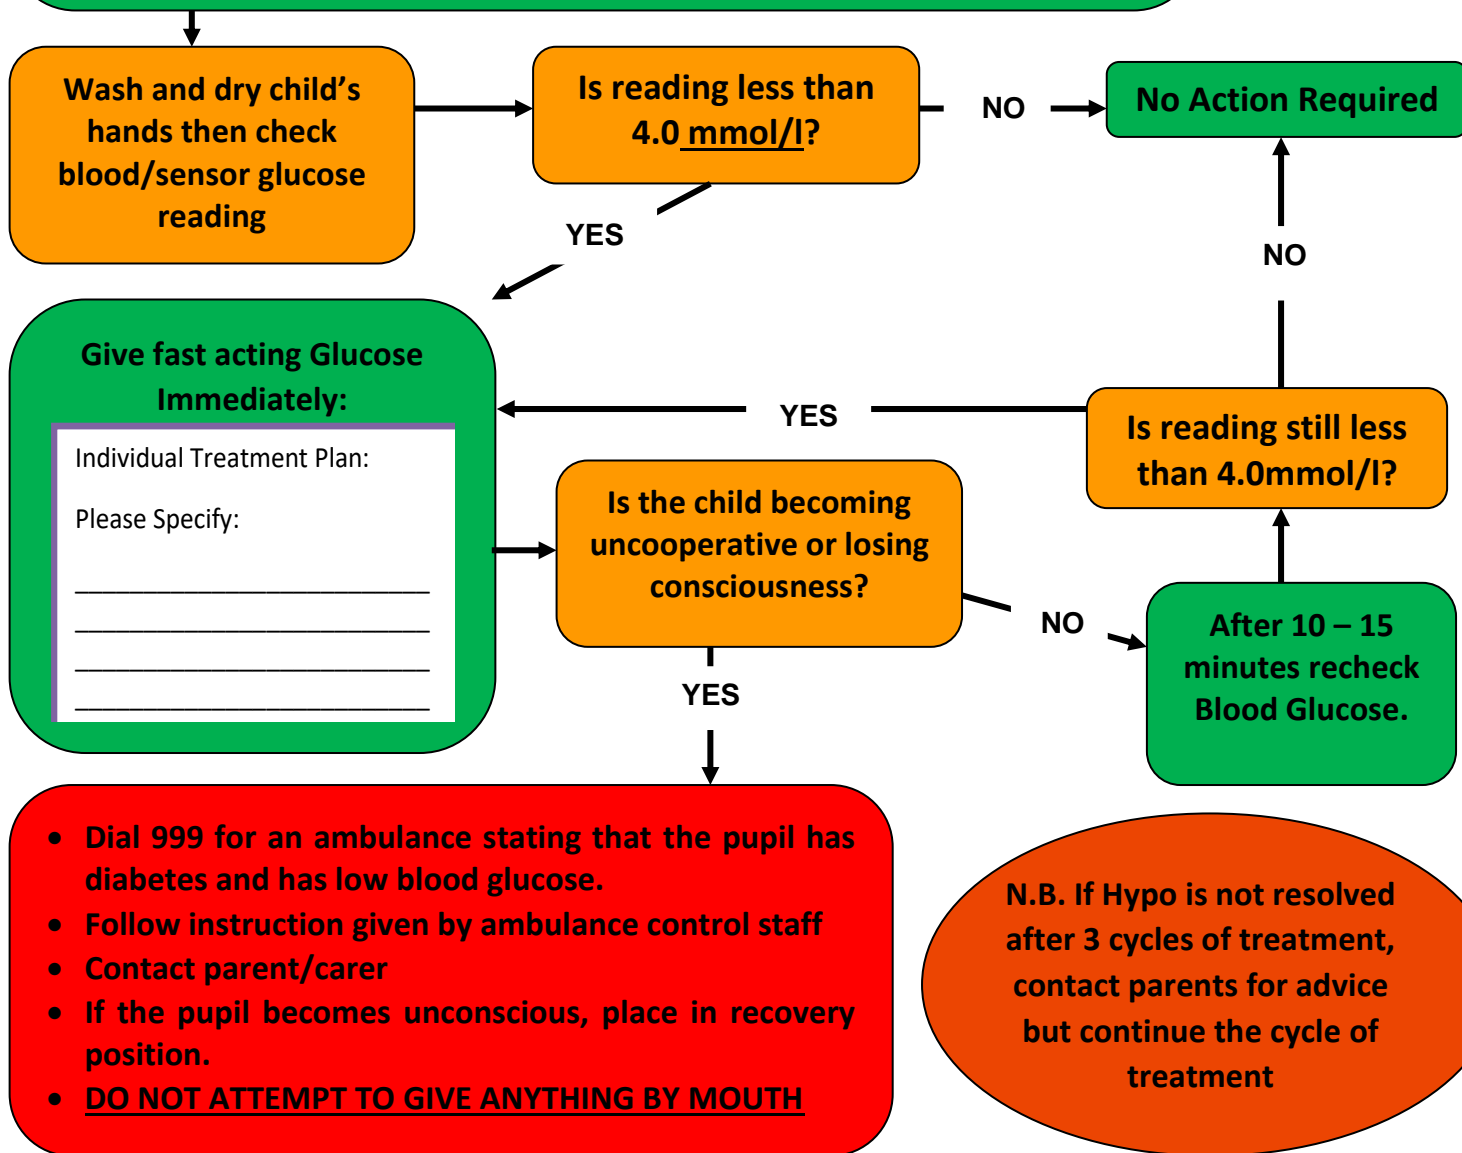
Wash and dry child's hands then check blood/sensor glucose reading

Is reading less than 4.0 mmol/l?

NO

No Action Required

YES

NO

Give fast acting Glucose Immediately:

Individual Treatment Plan:

Please Specify:

\_\_\_\_\_\_\_\_\_\_\_\_\_\_\_\_\_\_\_\_\_\_\_\_\_\_\_\_
\_\_\_\_\_\_\_\_\_\_\_\_\_\_\_\_\_\_\_\_\_\_\_\_\_\_\_\_
\_\_\_\_\_\_\_\_\_\_\_\_\_\_\_\_\_\_\_\_\_\_\_\_\_\_\_\_
\_\_\_\_\_\_\_\_\_\_\_\_\_\_\_\_\_\_\_\_\_\_\_\_\_\_\_\_

YES

Is reading still less than 4.0mmol/l?

Is the child becoming uncooperative or losing consciousness?

NO

After 10 – 15 minutes recheck Blood Glucose.

YES

- Dial 999 for an ambulance stating that the pupil has diabetes and has low blood glucose.
- Follow instruction given by ambulance control staff
- Contact parent/carer
- If the pupil becomes unconscious, place in recovery position.
- DO NOT ATTEMPT TO GIVE ANYTHING BY MOUTH

N.B. If Hypo is not resolved after 3 cycles of treatment, contact parents for advice but continue the cycle of treatment